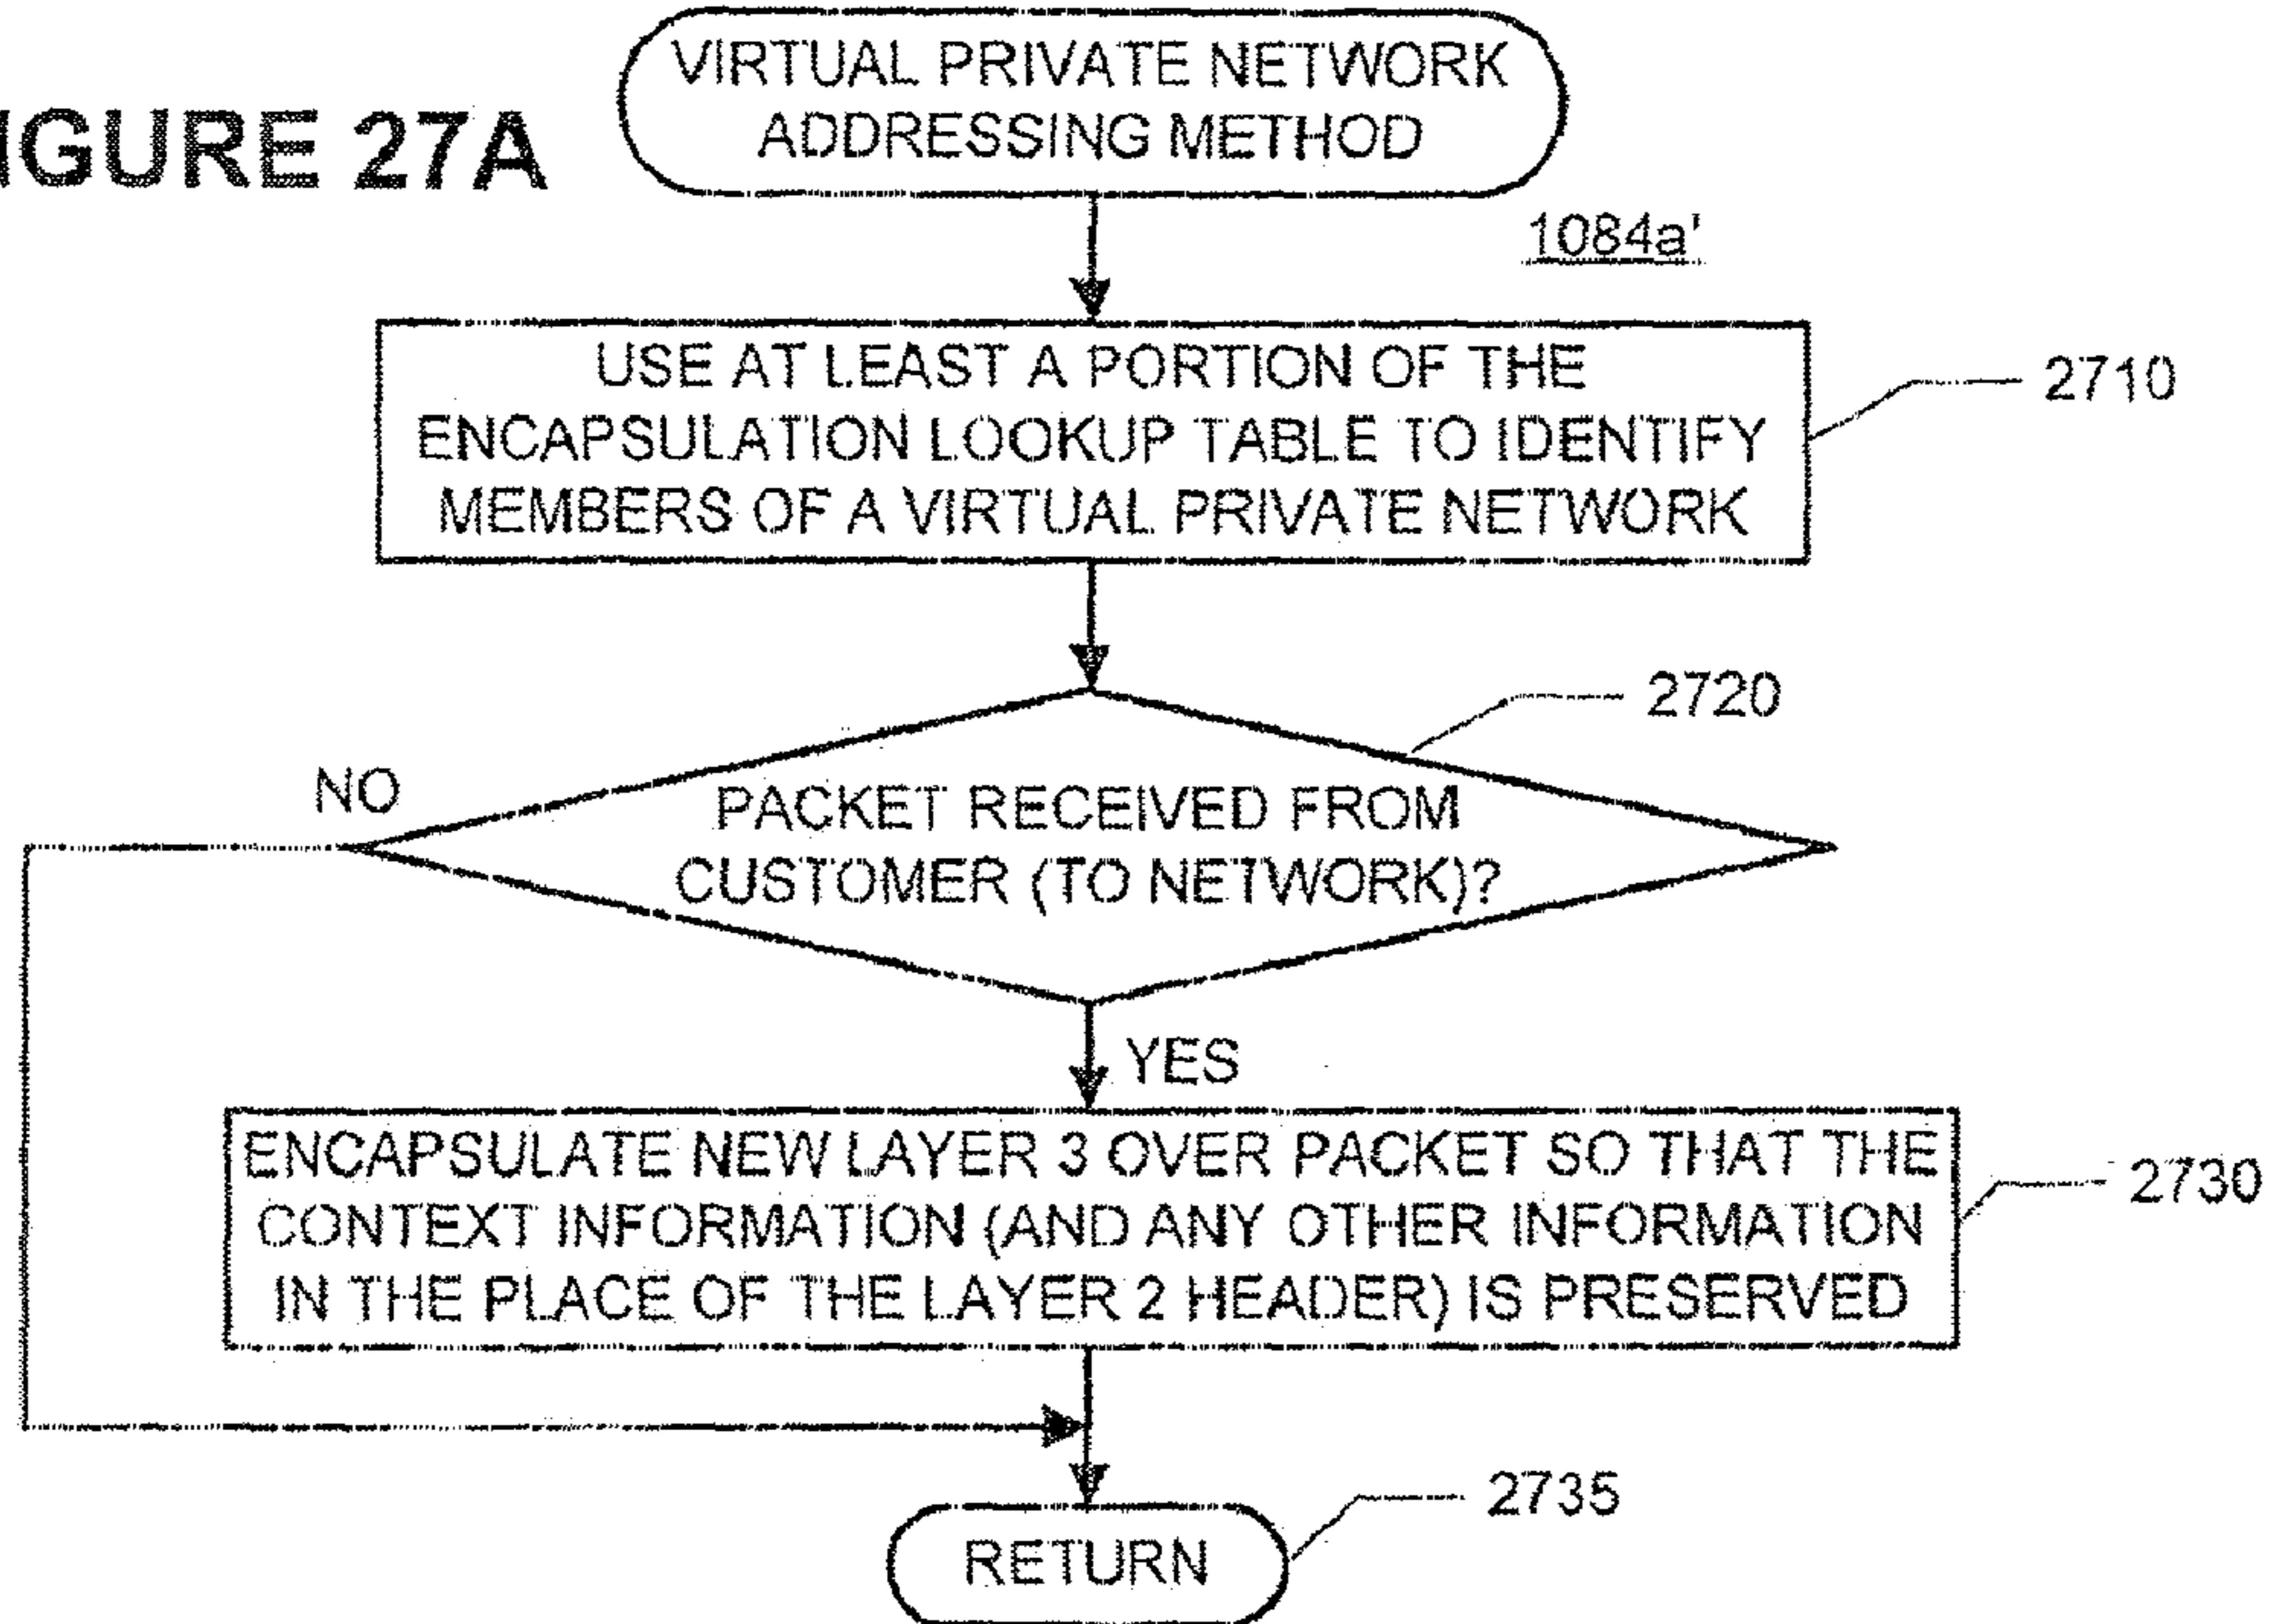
IGURE 27A

VIRTUAL PRIVATE NETWORK ADDRESSING METHOD

1084a'

USE AT LEAST A PORTION OF THE ENCAPSULATION LOOKUP TABLE TO IDENTIFY MEMBERS OF A VIRTUAL PRIVATE NETWORK

2710

2720

NO

PACKET RECEIVED FROM CUSTOMER (TO NETWORK)?

YES

ENCAPSULATE NEW LAYER 3 OVER PACKET SO THAT THE CONTEXT INFORMATION (AND ANY OTHER INFORMATION IN THE PLACE OF THE LAYER 2 HEADER) IS PRESERVED

2730

2735

RETURN